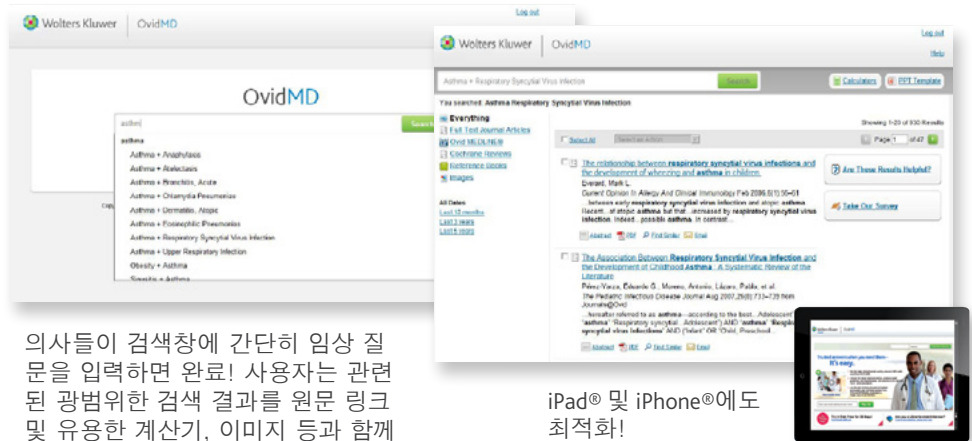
Wolters Kluwer | OvidMD

Log out

OvidMD

asthma

Search

asthma
Asthma + Anaphylaxis
Asthma + Atelectasis
Asthma + Bronchitis, Acute
Asthma + Chlamydia Pneumoniae
Asthma + Dermatitis, Atopic
Asthma + Eosinophilic Pneumonias
Asthma + Respiratory Syncytial Virus Infection
Asthma + Upper Respiratory Infection
Obesity + Asthma
Sinusitis + Asthma

Wolters Kluwer | OvidMD

Log out
Help

Asthma + Respiratory Syncytial Virus Infection

Search

Calculators

PPT Template

You searched: Asthma Respiratory Syncytial Virus Infection

Everything
Full Text Journal Articles
Ovid MEDLINE®
Cochrane Reviews
Reference Books
Images

All Dates
Last 12 months
Last 3 years
Last 5 years

Showing 1-20 of 930 Results

Select All

Page 1 of 47

The relationship between respiratory syncytial virus infections and the development of wheezing and asthma in children.
Everard, Mark L.
Current Opinion in Allergy And Clinical Immunology Feb 2006;6(1):56-61
...between early respiratory syncytial virus infection and atopic asthma Recent... of atopic asthma but that... increased by respiratory syncytial virus infection. Indeed... possible asthma. In contrast...

Abstract PDF Find Similar Email

The Association Between Respiratory Syncytial Virus Infection and the Development of Childhood Asthma: A Systematic Review of the Literature
Pérez-Yarza, Eduardo G., Moreno, Antonio, Lázaro, Pablo, et al.
The Pediatric Infectious Disease Journal Aug 2007;26(8):733-739 from Journals@Ovid
...hereafter referred to as asthma... according to the best... Adolescent" "asthma" "Respiratory syncytial... Adolescent") AND "asthma" "Respiratory syncytial virus infections" AND ("Infant" OR "Child, Preschool...

Abstract PDF Find Similar Email

Are These Results Helpful?

Take Our Survey

의사들이 검색창에 간단히 임상 질문을 입력하면 완료! 사용자는 관련된 광범위한 검색 결과를 원문 링크 및 유용한 계산기, 이미지 등과 함께

iPad® 및 iPhone®에도 최적화!